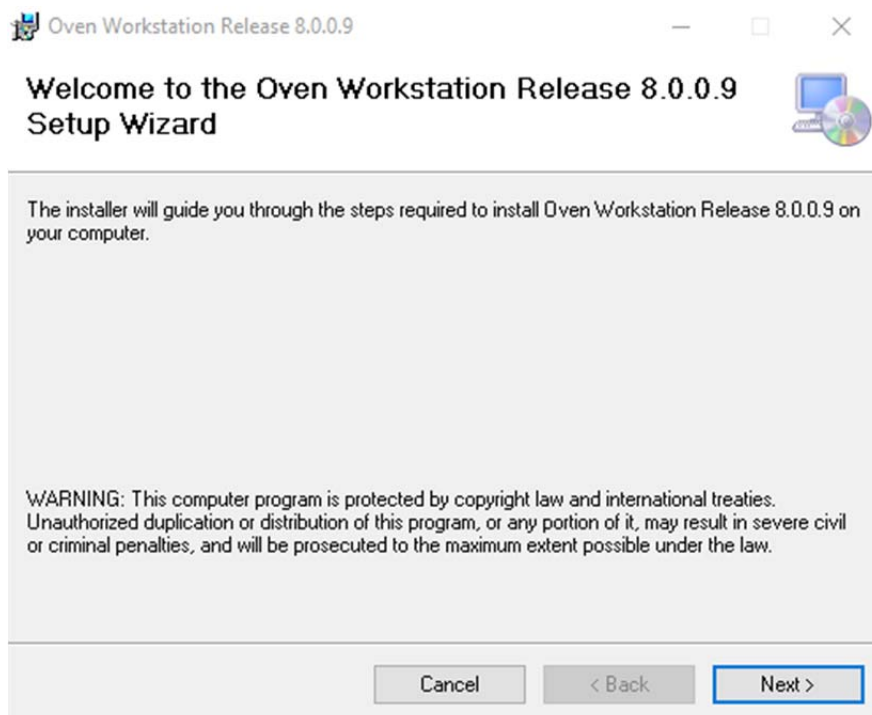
Oven Workstation Release 8.0.0.9

Welcome to the Oven Workstation Release 8.0.0.9 Setup Wizard

The installer will guide you through the steps required to install Oven Workstation Release 8.0.0.9 on your computer.

WARNING: This computer program is protected by copyright law and international treaties. Unauthorized duplication or distribution of this program, or any portion of it, may result in severe civil or criminal penalties, and will be prosecuted to the maximum extent possible under the law.

Cancel
< Back
Next >